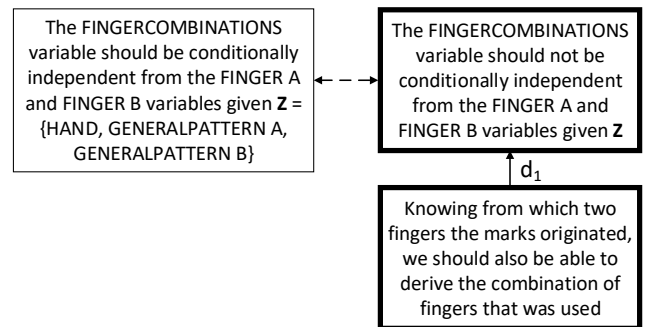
The FINGERCOMBINATIONS variable should be conditionally independent from the FINGER A and FINGER B variables given **Z** = {HAND, GENERALPATTERN A, GENERALPATTERN B}

The FINGERCOMBINATIONS variable should not be conditionally independent from the FINGER A and FINGER B variables given **Z**

$d_1$

Knowing from which two fingers the marks originated, we should also be able to derive the combination of fingers that was used